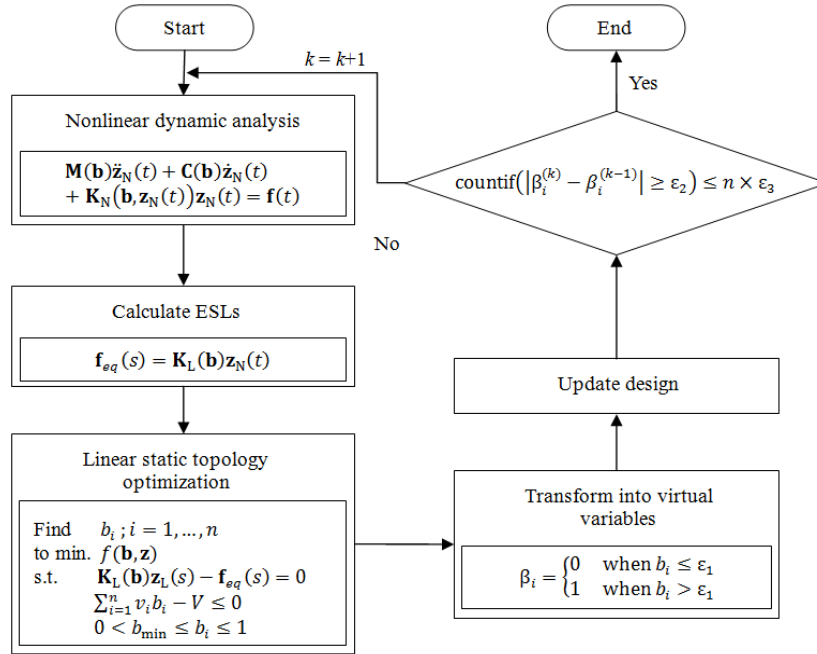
Start

Nonlinear dynamic analysis

$\mathbf{M}(\mathbf{b})\ddot{\mathbf{z}}_N(t) + \mathbf{C}(\mathbf{b})\dot{\mathbf{z}}_N(t) + \mathbf{K}_N(\mathbf{b}, \mathbf{z}_N(t))\mathbf{z}_N(t) = \mathbf{f}(t)$

Calculate ESLs

$\mathbf{f}_{eq}(s) = \mathbf{K}_L(\mathbf{b})\mathbf{z}_N(t)$

Linear static topology optimization

Find $b_i$ ; $i = 1, \ldots, n$
to min. $f(\mathbf{b}, \mathbf{z})$
s.t. $\mathbf{K}_L(\mathbf{b})\mathbf{z}_L(s) - \mathbf{f}_{eq}(s) = 0$
$\sum_{i=1}^{n} v_i b_i - V \leq 0$
$0 < b_{\min} \leq b_i \leq 1$

Transform into virtual variables

$\beta_i = \begin{cases} 0 & \text{when } b_i \leq \varepsilon_1 \\ 1 & \text{when } b_i > \varepsilon_1 \end{cases}$

Update design

countif$(|\beta_i^{(k)} - \beta_i^{(k-1)}| \geq \varepsilon_2) \leq n \times \varepsilon_3$

$k = k+1$

No

Yes

End